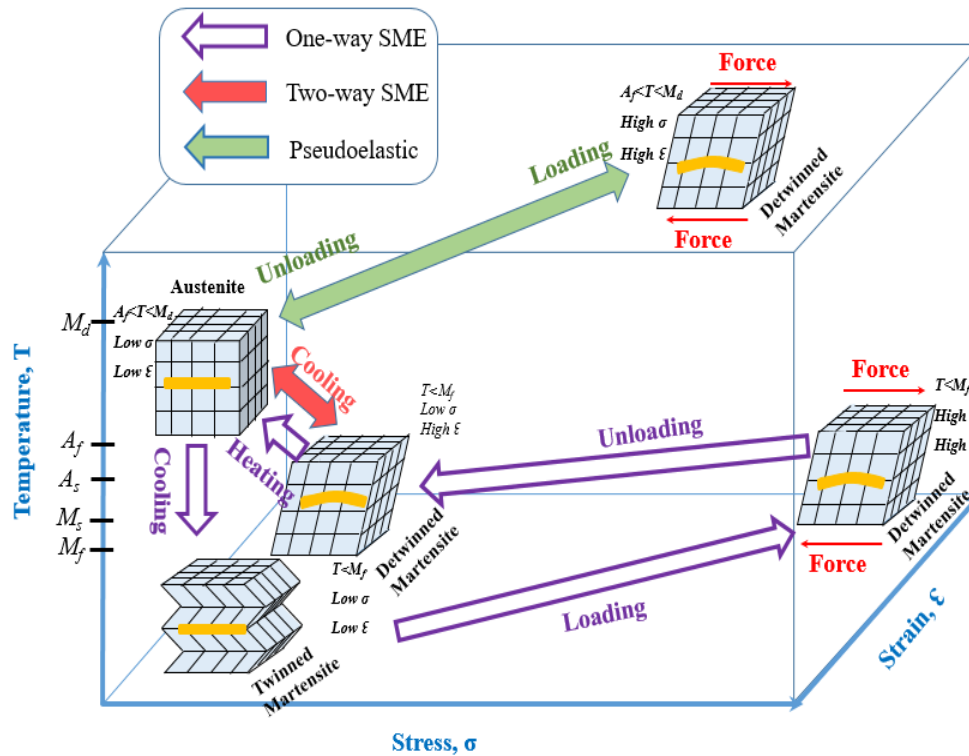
One-way SME

Two-way SME

Pseudoelastic

Force

$A_f<T<M_d$

High σ

High ℇ

Loading

Detwinned Martensite

Force

Unloading

Austenite

$A_f<T<M_d$

Low σ

Low ℇ

$M_d$

Cooling

$T<M_f$

Low σ

High ℇ

Force

$T<M_f$

High

High

Temperature, T

$A_f$

$A_s$

$M_s$

$M_f$

Cooling

Heating

Unloading

Detwinned Martensite

Detwinned Martensite

Force

$T<M_f$

Low σ

Low ℇ

Loading

Twinned Martensite

Strain, ℇ

Stress, σ